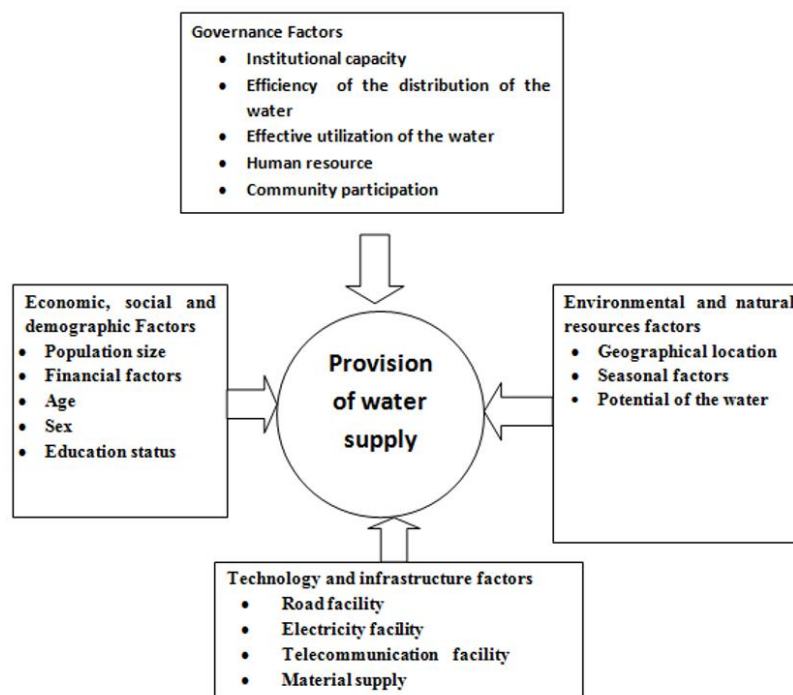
Governance Factors
- Institutional capacity
- Efficiency of the distribution of the water
- Effective utilization of the water
- Human resource
- Community participation

Economic, social and demographic Factors
- Population size
- Financial factors
- Age
- Sex
- Education status

Provision of water supply

Environmental and natural resources factors
- Geographical location
- Seasonal factors
- Potential of the water

Technology and infrastructure factors
- Road facility
- Electricity facility
- Telecommunication facility
- Material supply